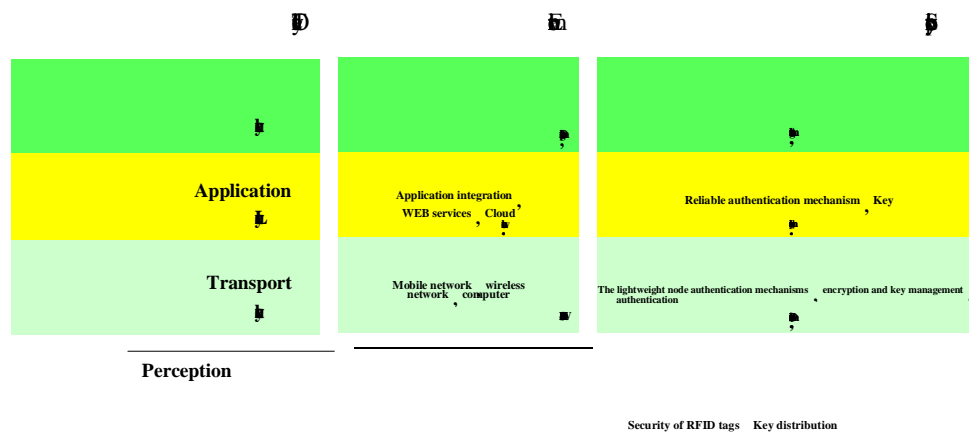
Application

Transport

Perception

Application integration, WEB services, Cloud

Mobile network, wireless network, computer

Reliable authentication mechanism, Key

The lightweight node authentication mechanisms, encryption and key management authentication

Security of RFID tags Key distribution